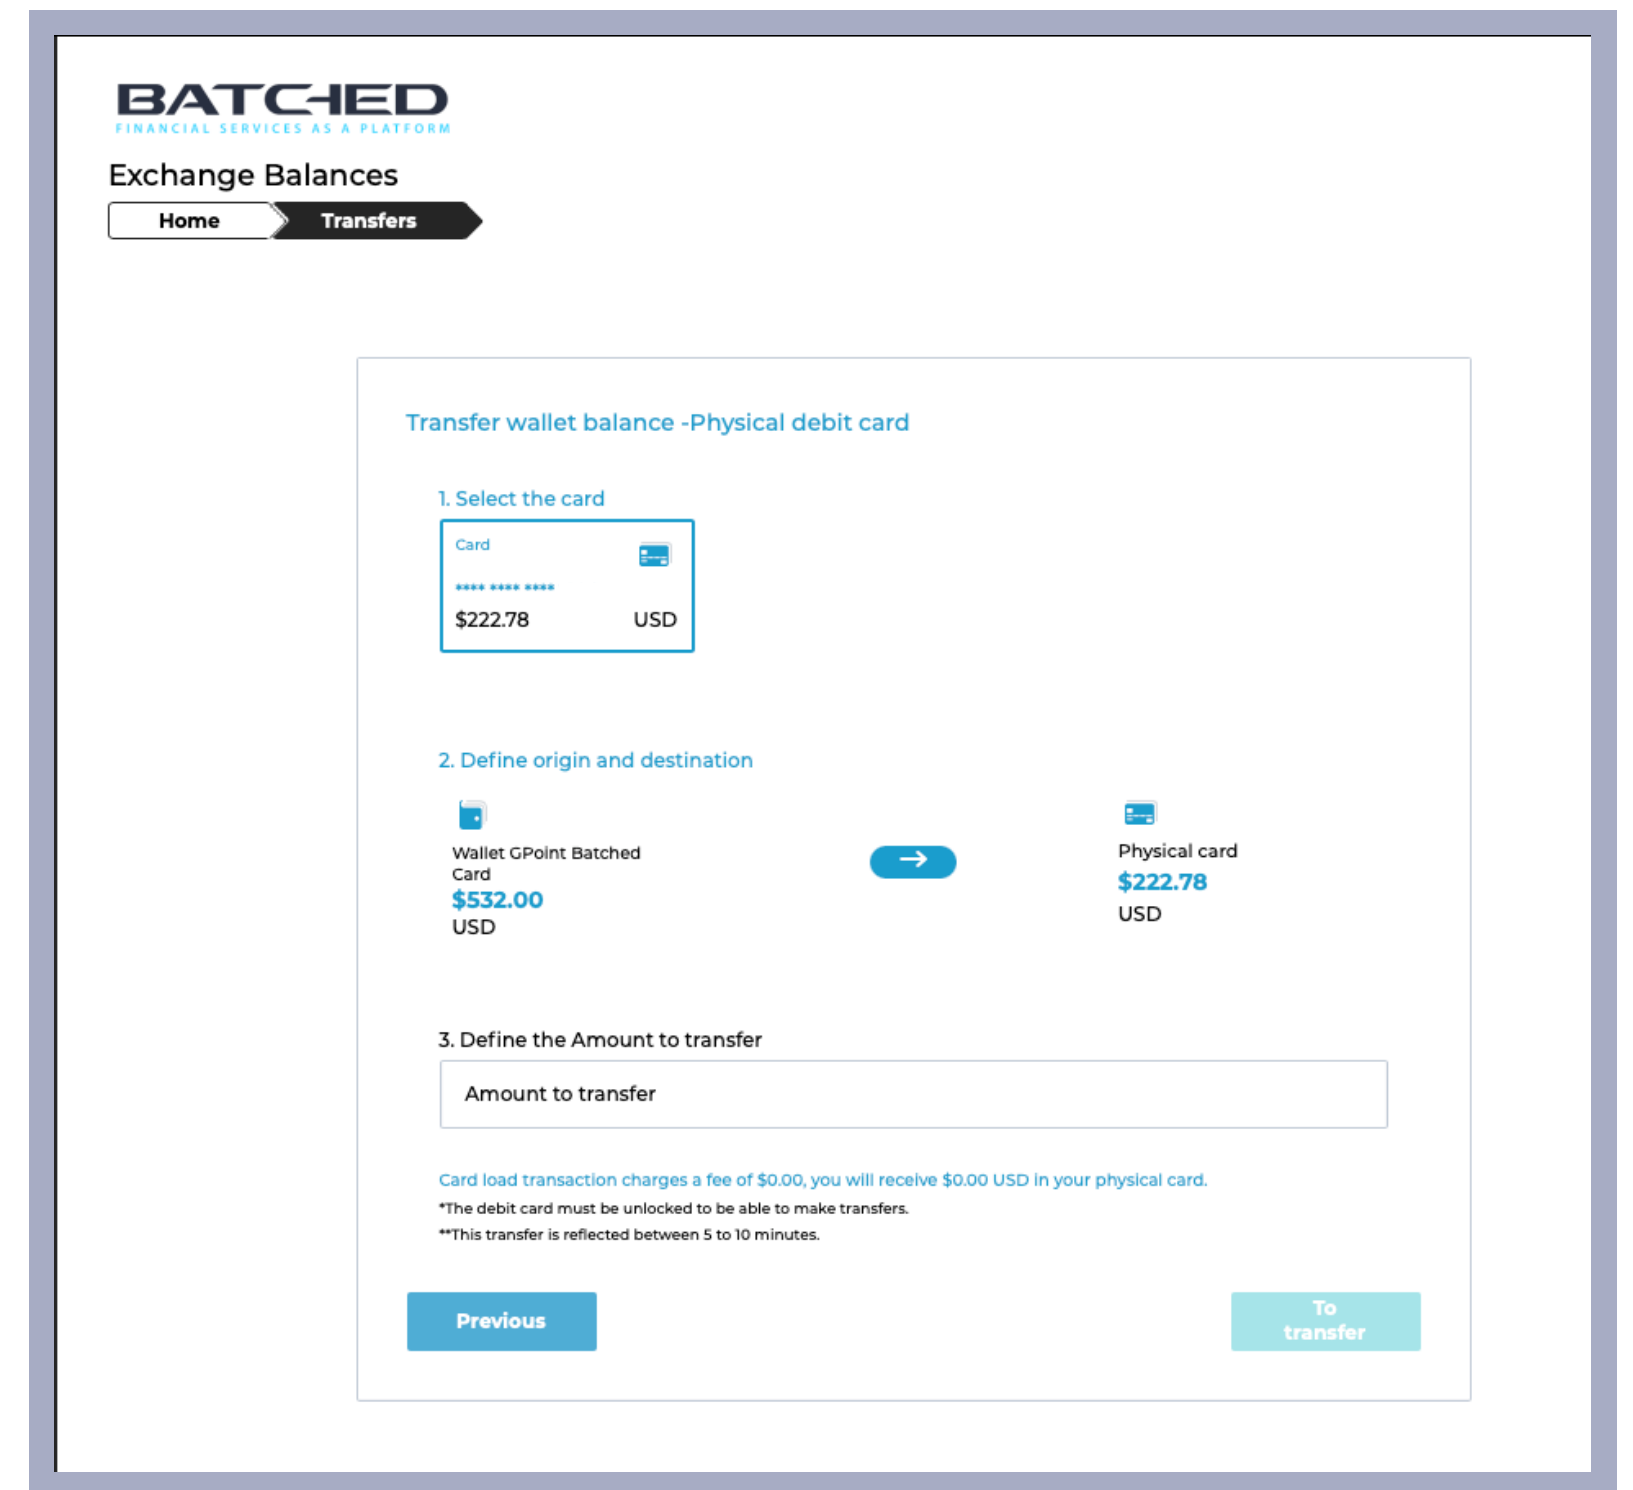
BATCHED
FINANCIAL SERVICES AS A PLATFORM

Exchange Balances

Home Transfers

Transfer wallet balance -Physical debit card

1. Select the card

Card
**** **** ****
$222.78 USD

2. Define origin and destination

Wallet GPoint Batched Card
$532.00
USD

Physical card
$222.78
USD

3. Define the Amount to transfer

Amount to transfer

Card load transaction charges a fee of $0.00, you will receive $0.00 USD in your physical card.
*The debit card must be unlocked to be able to make transfers.
**This transfer is reflected between 5 to 10 minutes.

Previous

To transfer